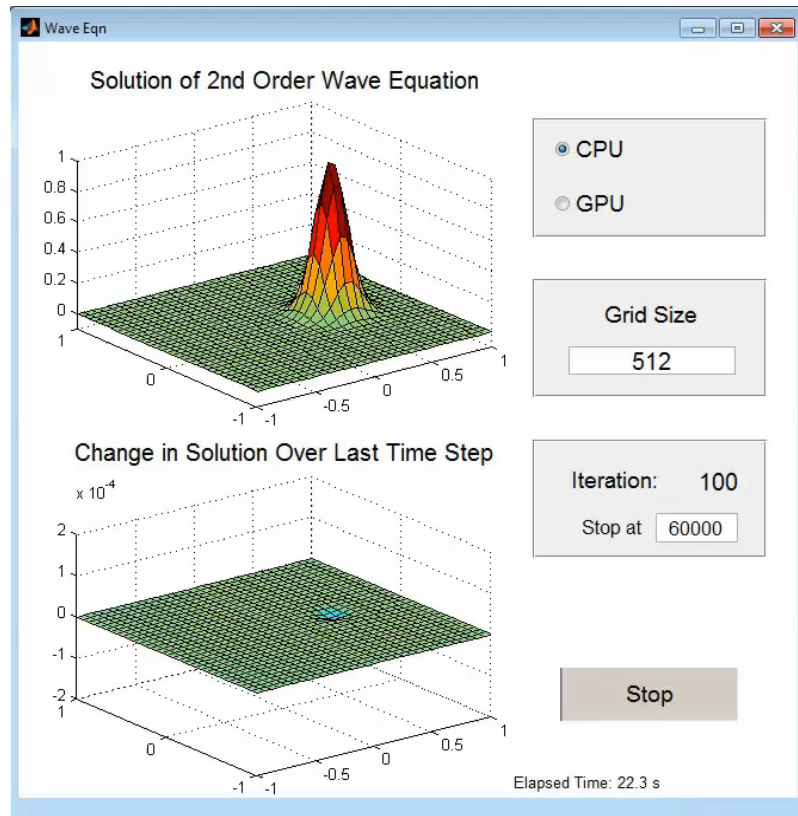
Wave Eqn

Solution of 2nd Order Wave Equation

1
0.8
0.6
0.4
0.2
0
1
0
-1
-1
-0.5
0
0.5
1

Change in Solution Over Last Time Step

$x 10^{-4}$
2
1
0
-1
-2
1
0
-1
-1
-0.5
0
0.5
1

CPU
GPU

Grid Size
512

Iteration: 100
Stop at 60000

Stop

Elapsed Time: 22.3 s